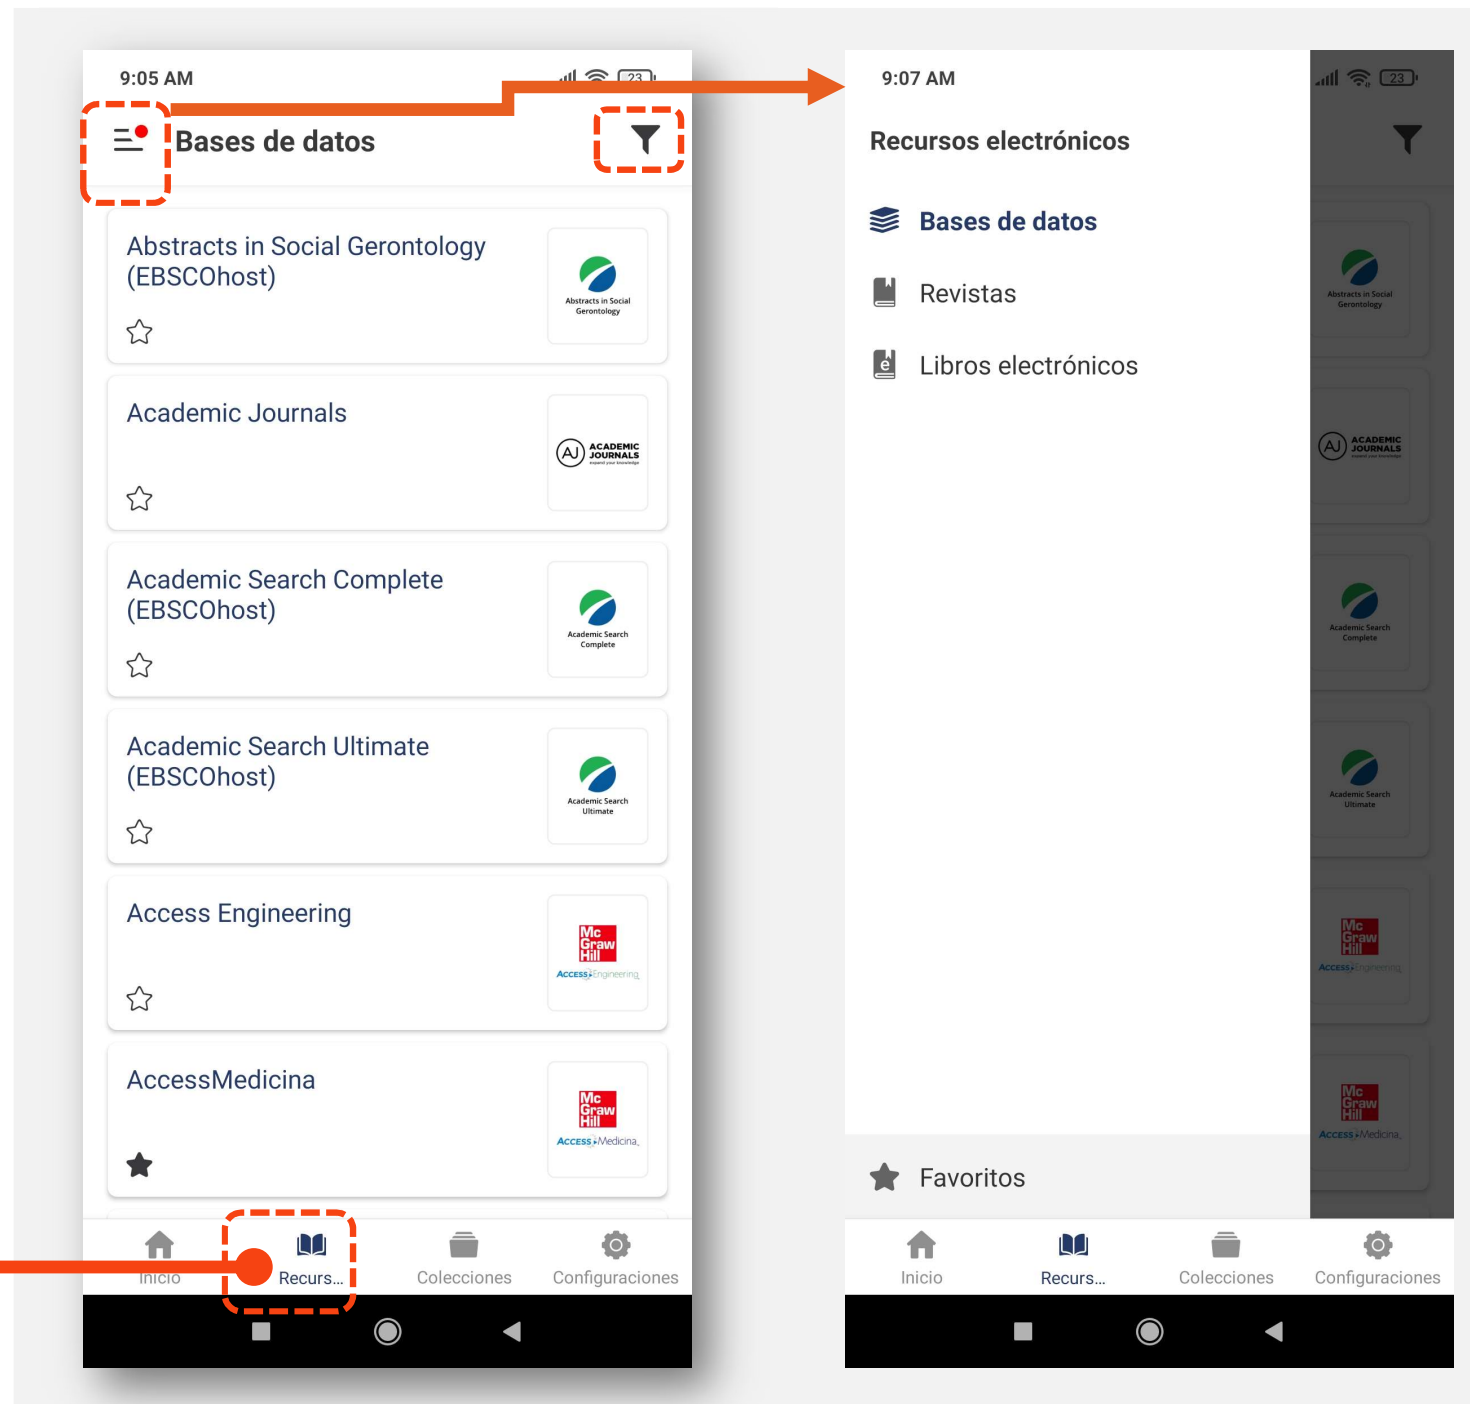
9:05 AM

Bases de datos

Abstracts in Social Gerontology (EBSCOhost)

Abstracts in Social Gerontology

Academic Journals

AJ ACADEMIC JOURNALS

Academic Search Complete (EBSCOhost)

Academic Search Complete

Academic Search Ultimate (EBSCOhost)

Academic Search Ultimate

Access Engineering

Mc Graw Hill ACCESS Engineering

AccessMedicina

Mc Graw Hill ACCESS Medicina

Inicio Recurs... Colecciones Configuraciones

9:07 AM

Recursos electrónicos

Bases de datos

Revistas

Libros electrónicos

Favoritos

Inicio Recurs... Colecciones Configuraciones